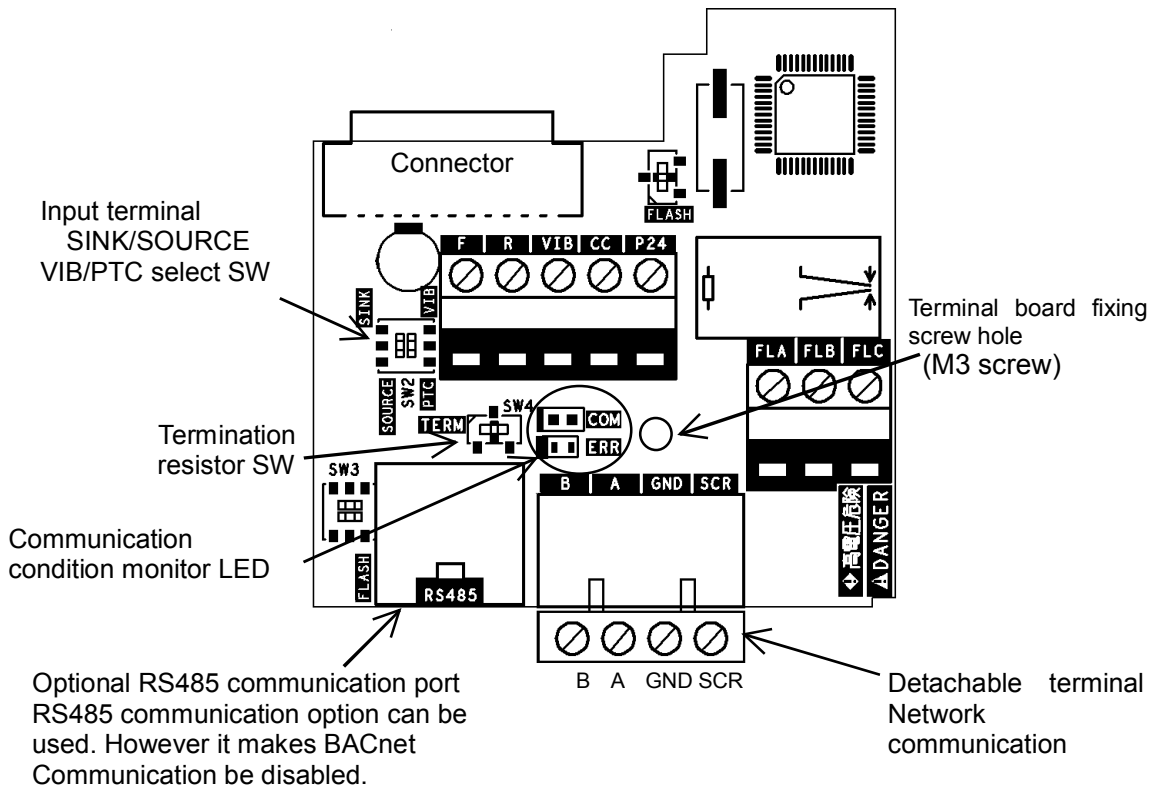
Connector

FLASH

Input terminal
SINK/SOURCE
VIB/PTC select SW

F R VIB CC P24

SINK VIB

SOURCE SW2 PTC

Terminal board fixing screw hole
(M3 screw)

FLA FLB FLC

SW4

TERM

COM

ERR

Termination resistor SW

SW3

B A GND SCR

Communication condition monitor LED

FLASH

RS485

高電圧危険

DANGER

B A GND SCR

Optional RS485 communication port
RS485 communication option can be used. However it makes BACnet Communication be disabled.

Detachable terminal
Network communication